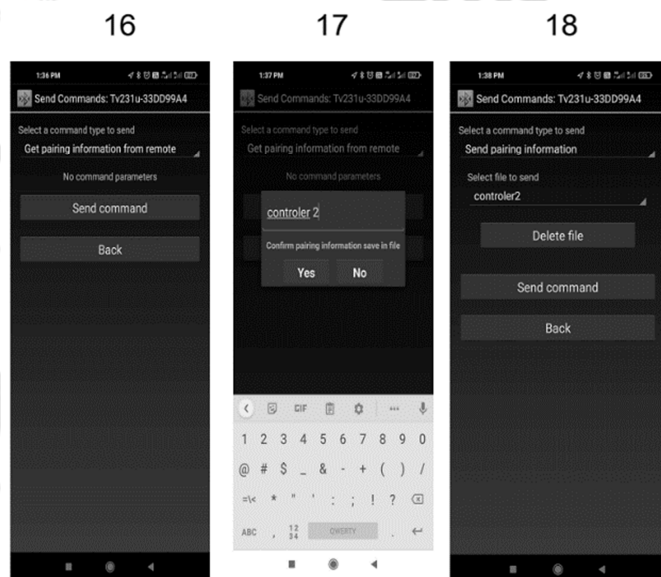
16

1:36 PM

Send Commands: Tv231u-33DD99A4

Select a command type to send

Get pairing information from remote

No command parameters

Send command

Back

17

1:37 PM

Send Commands: Tv231u-33DD99A4

Select a command type to send

Get pairing information from remote

No command parameters

controler 2

Confirm pairing information save in file

Yes

No

GIF

1 2 3 4 5 6 7 8 9 0

@ # $ _ & - + ( ) /

=\< * " ' : ; ! ?

ABC

$\frac{12}{34}$

QWERTY

18

1:38 PM

Send Commands: Tv231u-33DD99A4

Select a command type to send

Send pairing information

Select file to send

controler2

Delete file

Send command

Back